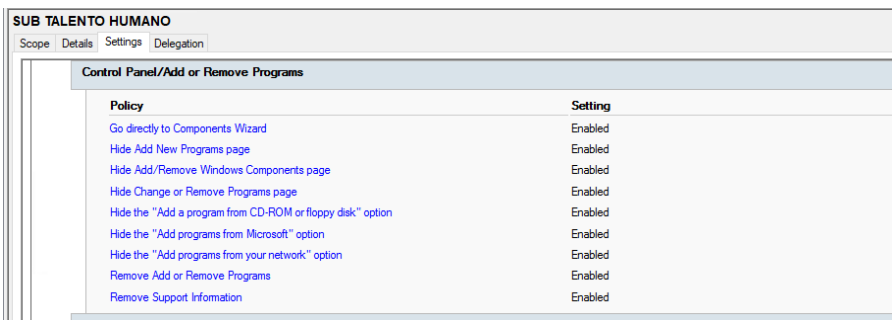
SUB TALENTO HUMANO

Scope | Details | Settings | Delegation

Control Panel/Add or Remove Programs

| Policy | Setting |
|---|---|
| Go directly to Components Wizard | Enabled |
| Hide Add New Programs page | Enabled |
| Hide Add/Remove Windows Components page | Enabled |
| Hide Change or Remove Programs page | Enabled |
| Hide the "Add a program from CD-ROM or floppy disk" option | Enabled |
| Hide the "Add programs from Microsoft" option | Enabled |
| Hide the "Add programs from your network" option | Enabled |
| Remove Add or Remove Programs | Enabled |
| Remove Support Information | Enabled |